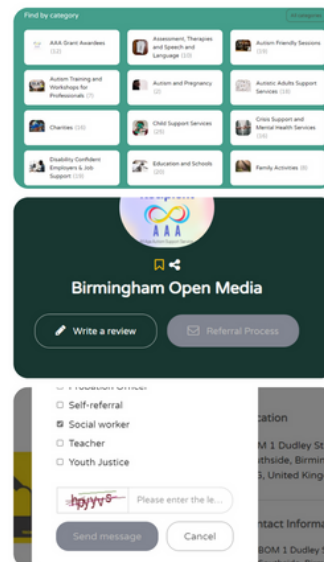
Find by category

All categories

AAA Grant Awardees (12)

Assessment, Therapies and Speech and Language (10)

Autism Friendly Sessions (19)

Autism Training and Workshops for Professionals (7)

Autism and Pregnancy (2)

Autistic Adults Support Services (18)

Charities (16)

Child Support Services (20)

Crisis Support and Mental Health Services (16)

Disability Confident Employers & Job Support (29)

Education and Schools (20)

Family Activities (8)

AAA

Birmingham Open Media

Write a review

Referral Process

Probation Officer

Self-referral

Social worker

Teacher

Youth Justice

hpyv5

Please enter the le...

Send message

Cancel

cation

OM 1 Dudley St

thside, Birmin

5, United King

ntact Informa

BOM 1 Dudley St